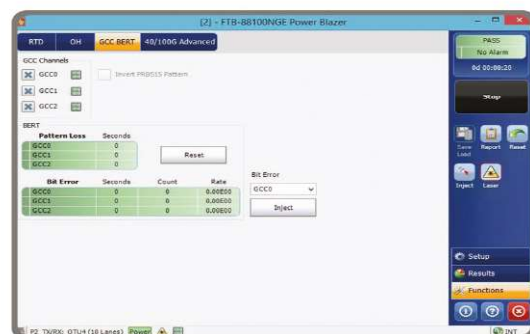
[2] - FTB-88100NGE Power Blazer

RTD OH GCC BERT 40/100G Advanced

GCC Channels
GCC0
GCC1
GCC2
Invert PRBS15 Pattern

BERT

| Pattern Loss | Seconds |
|---|---|
| GCC0 | 0 |
| GCC1 | 0 |
| GCC2 | 0 |

Reset

| Bit Error | Seconds | Count | Rate |
|---|---|---|---|
| GCC0 | 0 | 0 | 0.00E00 |
| GCC1 | 0 | 0 | 0.00E00 |
| GCC2 | 0 | 0 | 0.00E00 |

Bit Error
GCC0
Inject

PASS
No Alarm
0d 00:00:20

Stop

Save Load Report Reset
Inject Laser

Setup
Results
Functions

P2 TX/RX: OTU4 (10 Lanes) Power
INT